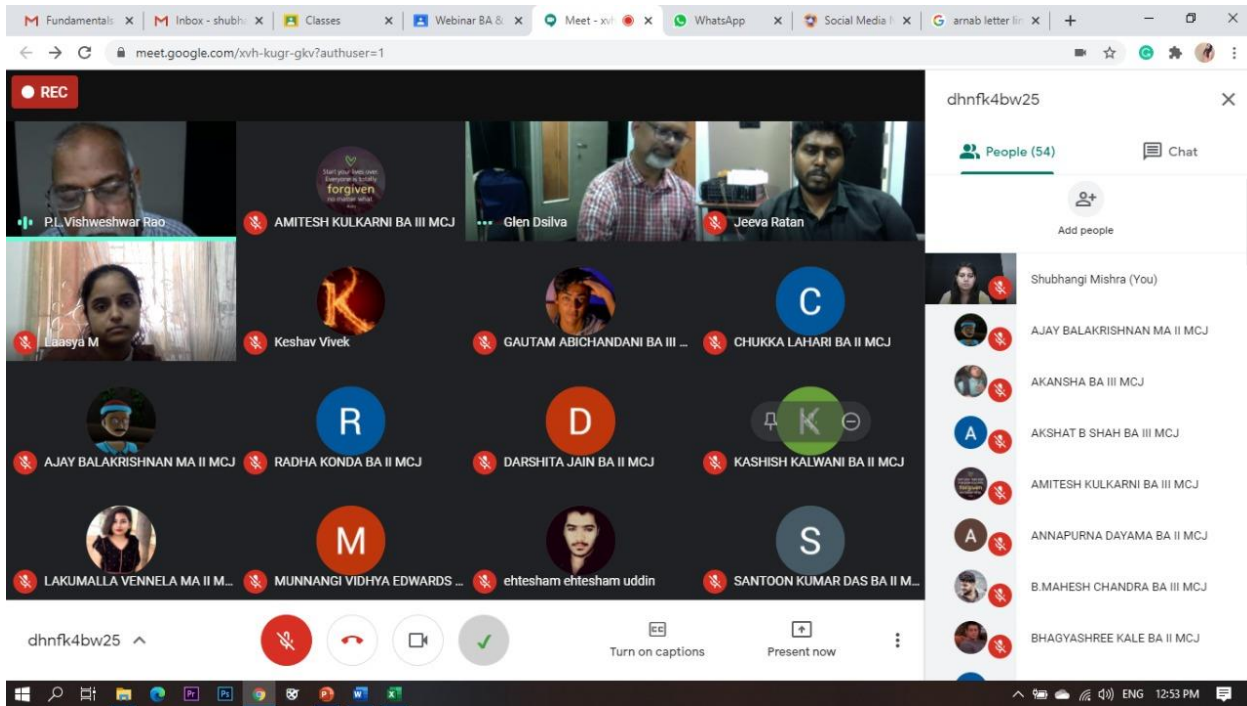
M Fundamentals ×  M Inbox - shubh ×  Classes ×  Webinar BA & ×  Meet - xv ×  WhatsApp ×  Social Media ×  G arnab letter lin ×  +

meet.google.com/xvh-kugr-gkv?authuser=1

REC

P.L.Vishweshwar Rao
Start your lives over. Everyone is totally forgiven no matter what
AMITESH KULKARNI BA III MCJ
Glen Dsilva
Jeeva Ratan
Laasya M
K
Keshav Vivek
GAUTAM ABICHANDANI BA III ...
C
CHUKKA LAHARI BA II MCJ
AJAY BALAKRISHNAN MA II MCJ
R
RADHA KONDA BA II MCJ
D
DARSHITA JAIN BA II MCJ
K
KASHISH KALWANI BA II MCJ
LAKUMALLA VENNELA MA II M...
M
MUNNANGI VIDHYA EDWARDS ...
ehtesham ehtesham uddin
S
SANTOON KUMAR DAS BA II M...

dhnfk4bw25
Turn on captions
Present now

dhnfk4bw25
People (54)
Chat
Add people
Shubhangi Mishra (You)
AJAY BALAKRISHNAN MA II MCJ
AKANSHA BA III MCJ
A
AKSHAT B SHAH BA III MCJ
AMITESH KULKARNI BA III MCJ
A
ANNAPURNA DAYAMA BA II MCJ
B.MAHESH CHANDRA BA III MCJ
BHAGYASHREE KALE BA II MCJ

ENG 12:53 PM